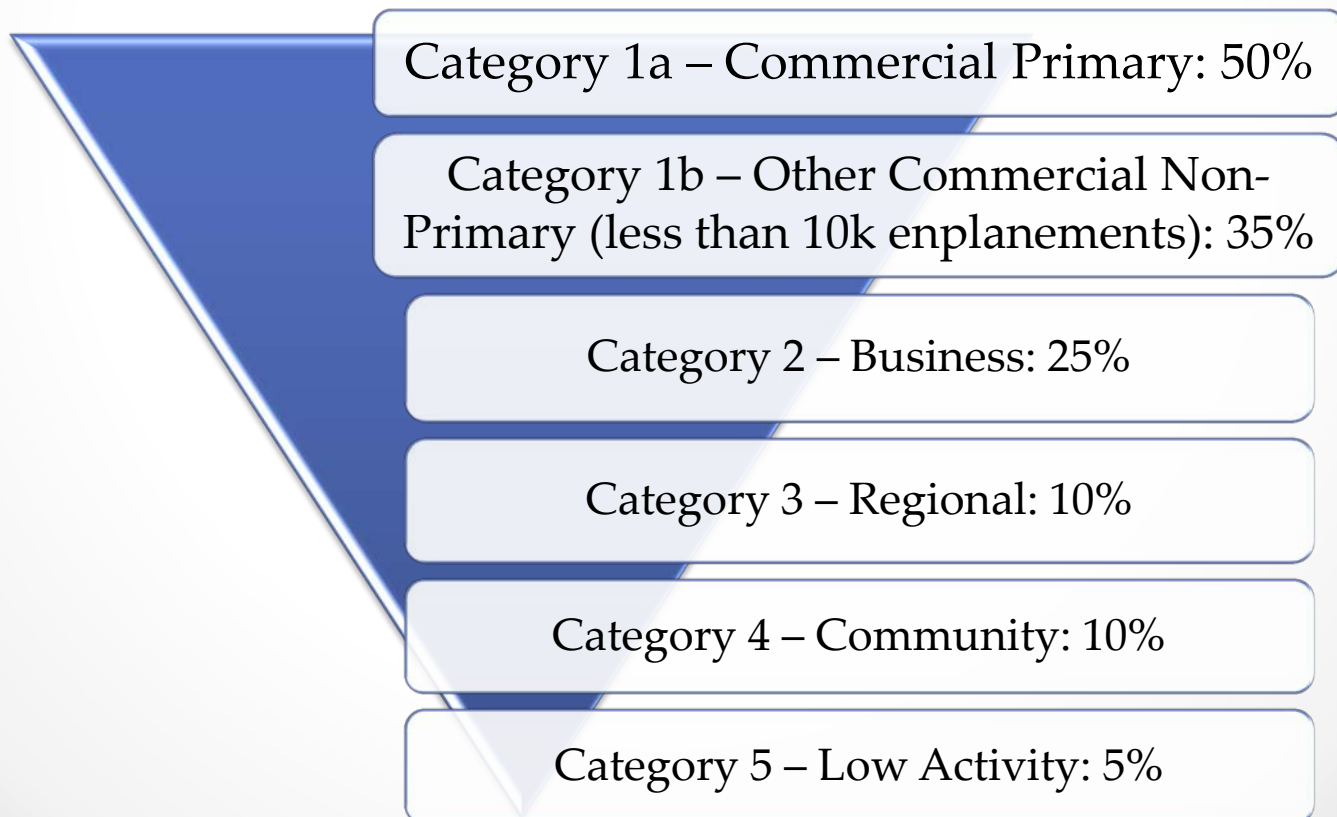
Category 1a – Commercial Primary: 50%

Category 1b – Other Commercial Non-Primary (less than 10k enplanements): 35%

Category 2 – Business: 25%

Category 3 – Regional: 10%

Category 4 – Community: 10%

Category 5 – Low Activity: 5%